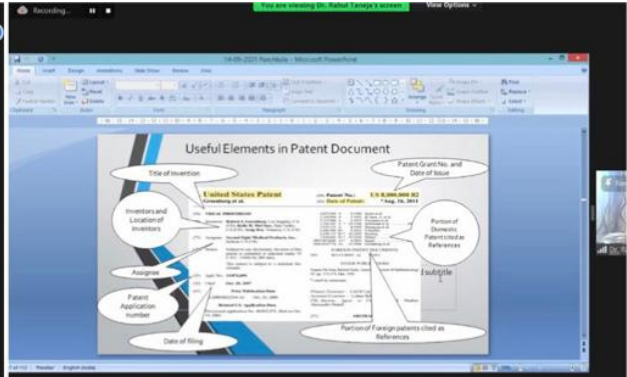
Recording...

You are viewing Dr. Rahul Taneja's screen

View Options

14-09-2021 Pankaja - Microsoft PowerPoint

Home Insert Design Animations Slide Show Review View

Useful Elements in Patent Document

Title of Invention

Patent Grant No. and Date of Issue

United States Patent

Greenburg et al.

Patent No.:

Date of Patent:

US 8,000,000 B2

Aug. 16, 2011

Inventors and Location of Inventors

Portion of Domestic Patent cited as References

Assignee

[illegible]

Subtitle

Patent Application number

Date of filing

Portion of Foreign patents cited as References

Dr. R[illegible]